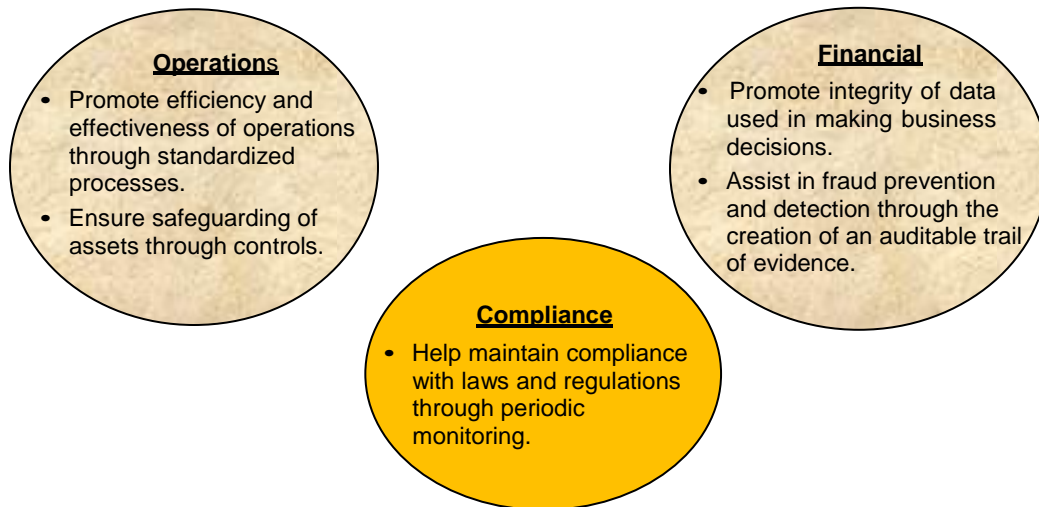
**Operations**

- Promote efficiency and effectiveness of operations through standardized processes.
- Ensure safeguarding of assets through controls.

**Financial**

- Promote integrity of data used in making business decisions.
- Assist in fraud prevention and detection through the creation of an auditable trail of evidence.

**Compliance**

- Help maintain compliance with laws and regulations through periodic monitoring.